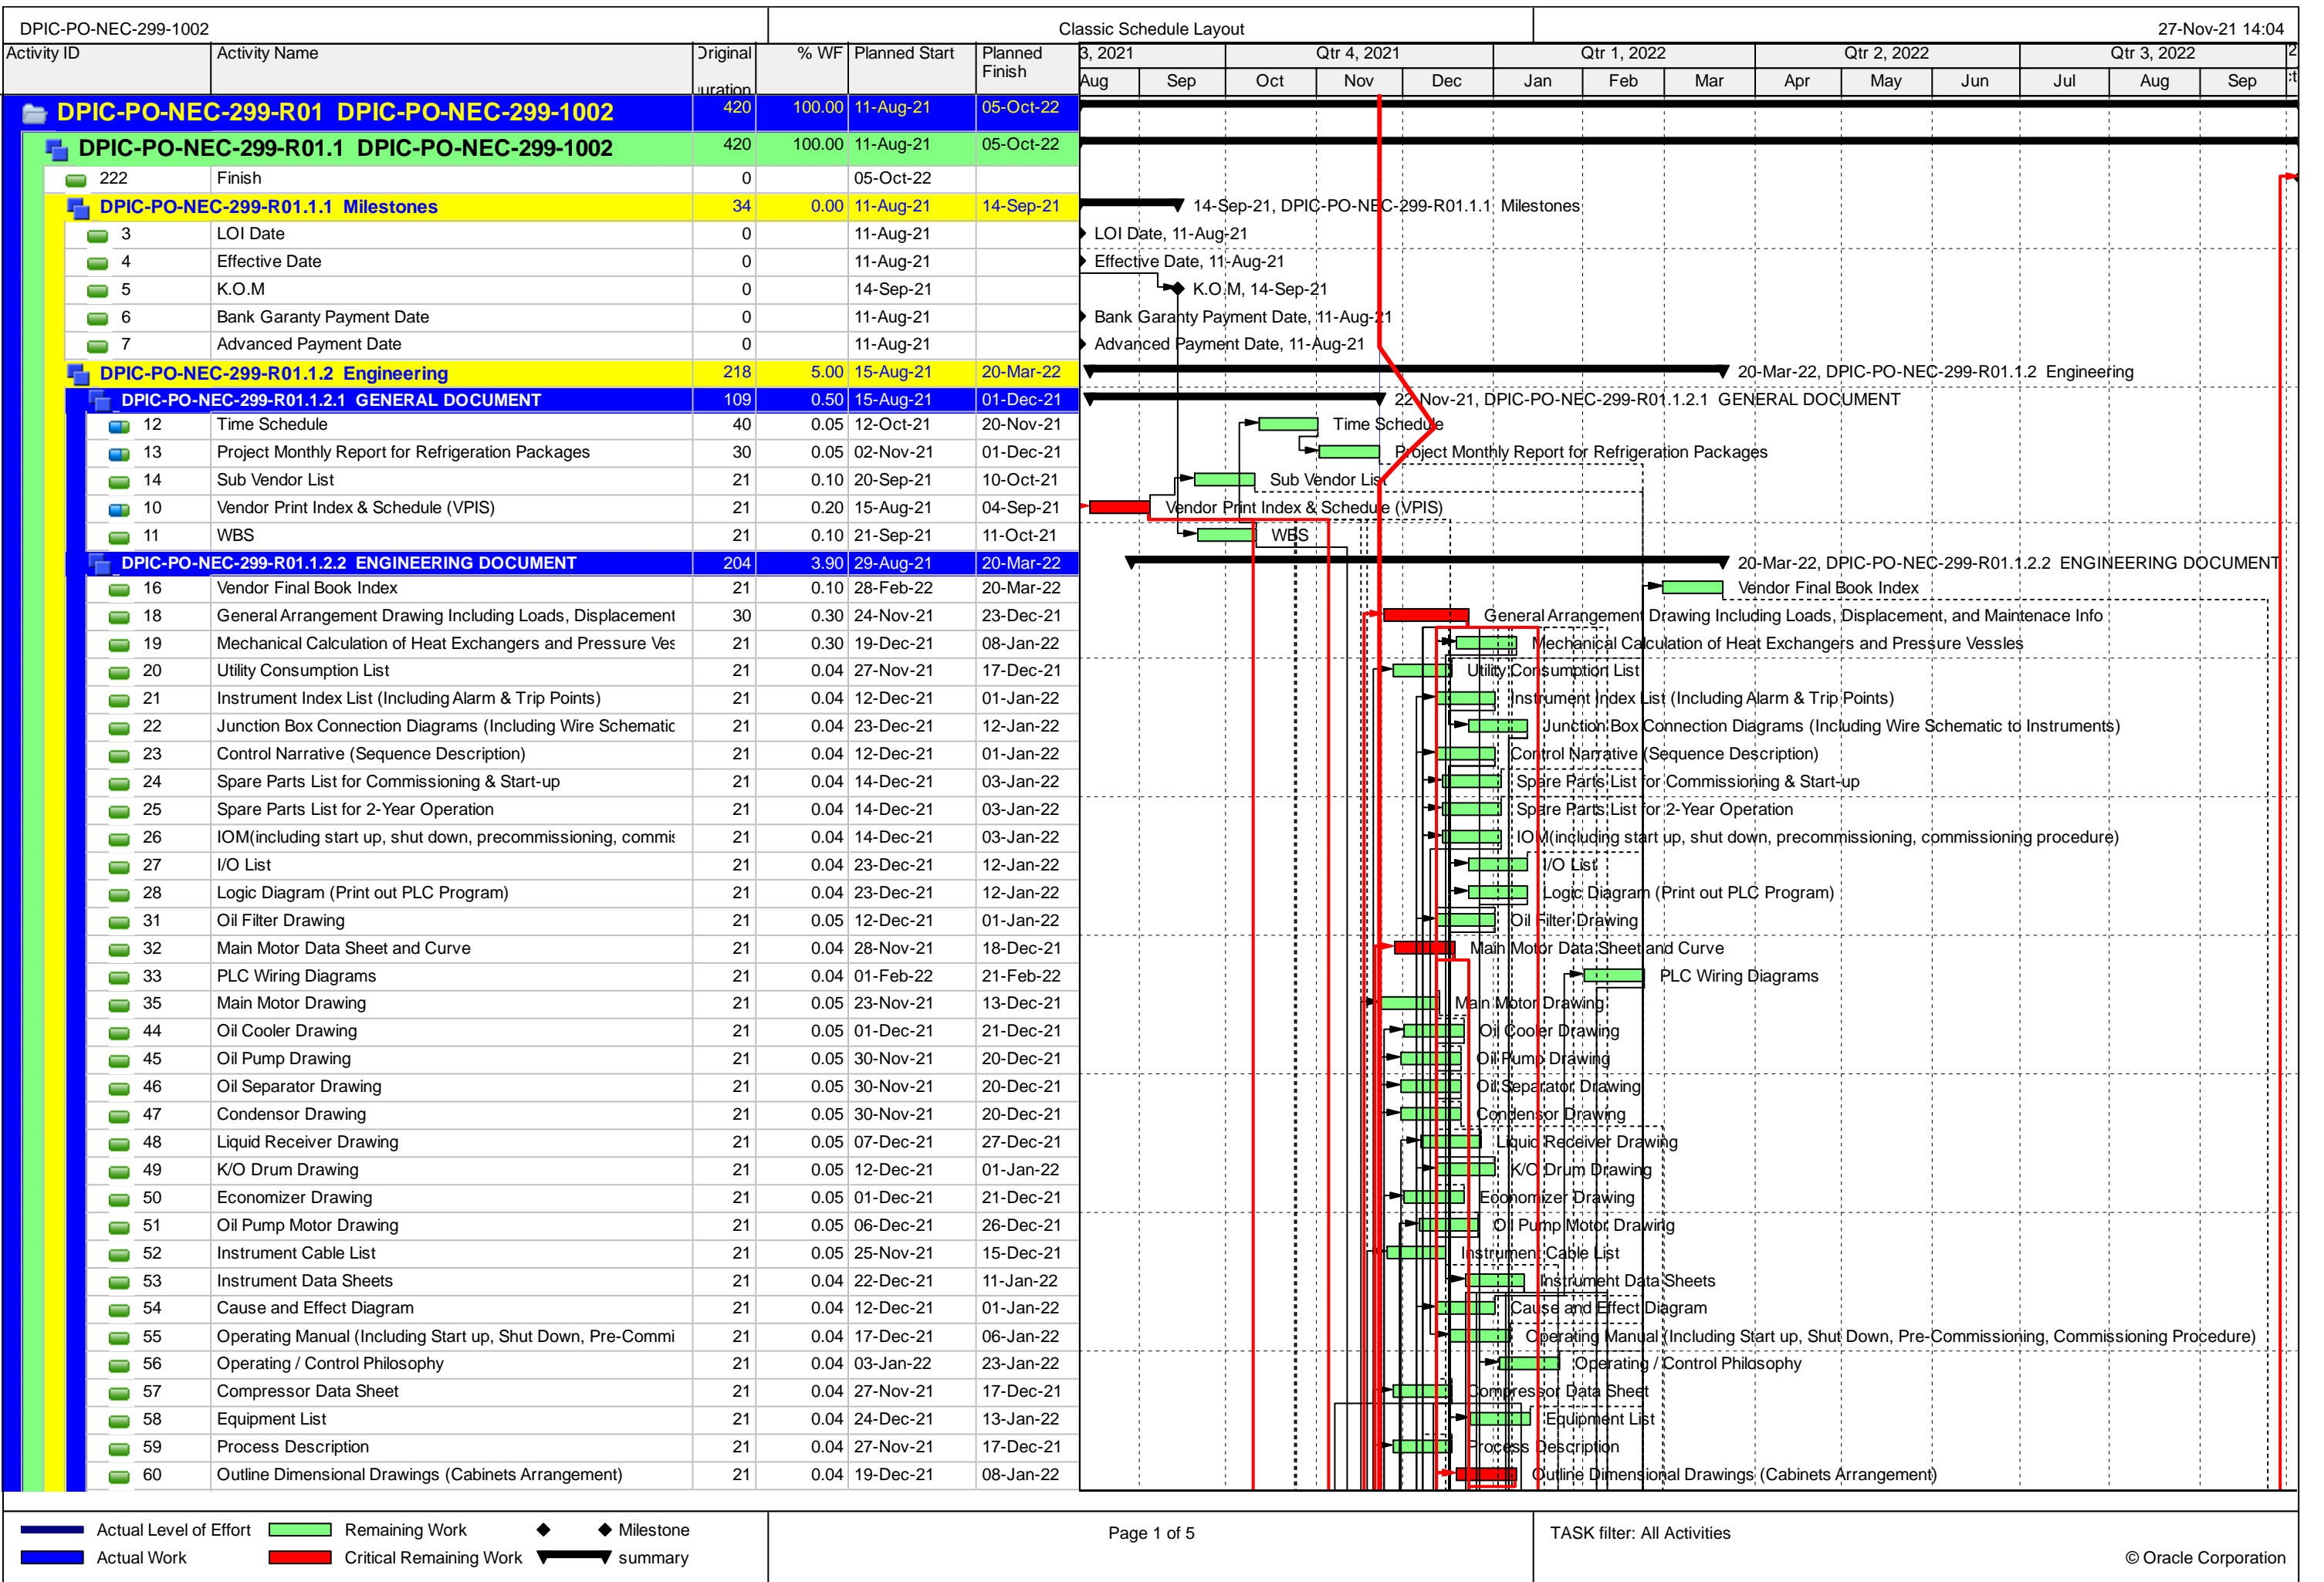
DPIC-PO-NEC-299-1002 | Classic Schedule Layout | 27-Nov-21 14:04

| Activity ID | Activity Name | Original Duration | % WF | Planned Start | Planned Finish |
|---|---|---|---|---|---|
| DPIC-PO-NEC-299-R01 | DPIC-PO-NEC-299-1002 | 420 | 100.00 | 11-Aug-21 | 05-Oct-22 |
| DPIC-PO-NEC-299-R01.1 | DPIC-PO-NEC-299-1002 | 420 | 100.00 | 11-Aug-21 | 05-Oct-22 |
| 222 | Finish | 0 | | 05-Oct-22 | |
| DPIC-PO-NEC-299-R01.1.1 | Milestones | 34 | 0.00 | 11-Aug-21 | 14-Sep-21 |
| 3 | LOI Date | 0 | | 11-Aug-21 | |
| 4 | Effective Date | 0 | | 11-Aug-21 | |
| 5 | K.O.M | 0 | | 14-Sep-21 | |
| 6 | Bank Garanty Payment Date | 0 | | 11-Aug-21 | |
| 7 | Advanced Payment Date | 0 | | 11-Aug-21 | |
| DPIC-PO-NEC-299-R01.1.2 | Engineering | 218 | 5.00 | 15-Aug-21 | 20-Mar-22 |
| DPIC-PO-NEC-299-R01.1.2.1 | GENERAL DOCUMENT | 109 | 0.50 | 15-Aug-21 | 01-Dec-21 |
| 12 | Time Schedule | 40 | 0.05 | 12-Oct-21 | 20-Nov-21 |
| 13 | Project Monthly Report for Refrigeration Packages | 30 | 0.05 | 02-Nov-21 | 01-Dec-21 |
| 14 | Sub Vendor List | 21 | 0.10 | 20-Sep-21 | 10-Oct-21 |
| 10 | Vendor Print Index & Schedule (VPIS) | 21 | 0.20 | 15-Aug-21 | 04-Sep-21 |
| 11 | WBS | 21 | 0.10 | 21-Sep-21 | 11-Oct-21 |
| DPIC-PO-NEC-299-R01.1.2.2 | ENGINEERING DOCUMENT | 204 | 3.90 | 29-Aug-21 | 20-Mar-22 |
| 16 | Vendor Final Book Index | 21 | 0.10 | 28-Feb-22 | 20-Mar-22 |
| 18 | General Arrangement Drawing Including Loads, Displacement | 30 | 0.30 | 24-Nov-21 | 23-Dec-21 |
| 19 | Mechanical Calculation of Heat Exchangers and Pressure Ves | 21 | 0.30 | 19-Dec-21 | 08-Jan-22 |
| 20 | Utility Consumption List | 21 | 0.04 | 27-Nov-21 | 17-Dec-21 |
| 21 | Instrument Index List (Including Alarm & Trip Points) | 21 | 0.04 | 12-Dec-21 | 01-Jan-22 |
| 22 | Junction Box Connection Diagrams (Including Wire Schematic | 21 | 0.04 | 23-Dec-21 | 12-Jan-22 |
| 23 | Control Narrative (Sequence Description) | 21 | 0.04 | 12-Dec-21 | 01-Jan-22 |
| 24 | Spare Parts List for Commissioning & Start-up | 21 | 0.04 | 14-Dec-21 | 03-Jan-22 |
| 25 | Spare Parts List for 2-Year Operation | 21 | 0.04 | 14-Dec-21 | 03-Jan-22 |
| 26 | IOM(including start up, shut down, precommissioning, commis | 21 | 0.04 | 14-Dec-21 | 03-Jan-22 |
| 27 | I/O List | 21 | 0.04 | 23-Dec-21 | 12-Jan-22 |
| 28 | Logic Diagram (Print out PLC Program) | 21 | 0.04 | 23-Dec-21 | 12-Jan-22 |
| 31 | Oil Filter Drawing | 21 | 0.05 | 12-Dec-21 | 01-Jan-22 |
| 32 | Main Motor Data Sheet and Curve | 21 | 0.04 | 28-Nov-21 | 18-Dec-21 |
| 33 | PLC Wiring Diagrams | 21 | 0.04 | 01-Feb-22 | 21-Feb-22 |
| 35 | Main Motor Drawing | 21 | 0.05 | 23-Nov-21 | 13-Dec-21 |
| 44 | Oil Cooler Drawing | 21 | 0.05 | 01-Dec-21 | 21-Dec-21 |
| 45 | Oil Pump Drawing | 21 | 0.05 | 30-Nov-21 | 20-Dec-21 |
| 46 | Oil Separator Drawing | 21 | 0.05 | 30-Nov-21 | 20-Dec-21 |
| 47 | Condensor Drawing | 21 | 0.05 | 30-Nov-21 | 20-Dec-21 |
| 48 | Liquid Receiver Drawing | 21 | 0.05 | 07-Dec-21 | 27-Dec-21 |
| 49 | K/O Drum Drawing | 21 | 0.05 | 12-Dec-21 | 01-Jan-22 |
| 50 | Economizer Drawing | 21 | 0.05 | 01-Dec-21 | 21-Dec-21 |
| 51 | Oil Pump Motor Drawing | 21 | 0.05 | 06-Dec-21 | 26-Dec-21 |
| 52 | Instrument Cable List | 21 | 0.05 | 25-Nov-21 | 15-Dec-21 |
| 53 | Instrument Data Sheets | 21 | 0.04 | 22-Dec-21 | 11-Jan-22 |
| 54 | Cause and Effect Diagram | 21 | 0.04 | 12-Dec-21 | 01-Jan-22 |
| 55 | Operating Manual (Including Start up, Shut Down, Pre-Commi | 21 | 0.04 | 17-Dec-21 | 06-Jan-22 |
| 56 | Operating / Control Philosophy | 21 | 0.04 | 03-Jan-22 | 23-Jan-22 |
| 57 | Compressor Data Sheet | 21 | 0.04 | 27-Nov-21 | 17-Dec-21 |
| 58 | Equipment List | 21 | 0.04 | 24-Dec-21 | 13-Jan-22 |
| 59 | Process Description | 21 | 0.04 | 27-Nov-21 | 17-Dec-21 |
| 60 | Outline Dimensional Drawings (Cabinets Arrangement) | 21 | 0.04 | 19-Dec-21 | 08-Jan-22 |

3, 2021 | Qtr 4, 2021 | Qtr 1, 2022 | Qtr 2, 2022 | Qtr 3, 2022
Aug Sep Oct Nov Dec Jan Feb Mar Apr May Jun Jul Aug Sep

14-Sep-21, DPIC-PO-NEC-299-R01.1.1 Milestones
LOI Date, 11-Aug-21
Effective Date, 11-Aug-21
K.O.M, 14-Sep-21
Bank Garanty Payment Date, 11-Aug-21
Advanced Payment Date, 11-Aug-21
20-Mar-22, DPIC-PO-NEC-299-R01.1.2 Engineering
22-Nov-21, DPIC-PO-NEC-299-R01.1.2.1 GENERAL DOCUMENT
Time Schedule
Project Monthly Report for Refrigeration Packages
Sub Vendor List
Vendor Print Index & Schedule (VPIS)
WBS
20-Mar-22, DPIC-PO-NEC-299-R01.1.2.2 ENGINEERING DOCUMENT
Vendor Final Book Index
General Arrangement Drawing Including Loads, Displacement, and Maintenace Info
Mechanical Calculation of Heat Exchangers and Pressure Vessles
Utility Consumption List
Instrument Index List (Including Alarm & Trip Points)
Junction Box Connection Diagrams (Including Wire Schematic to Instruments)
Control Narrative (Sequence Description)
Spare Parts List for Commissioning & Start-up
Spare Parts List for 2-Year Operation
IOM(including start up, shut down, precommissioning, commissioning procedure)
I/O List
Logic Diagram (Print out PLC Program)
Oil Filter Drawing
Main Motor Data Sheet and Curve
PLC Wiring Diagrams
Main Motor Drawing
Oil Cooler Drawing
Oil Pump Drawing
Oil Separator Drawing
Condensor Drawing
Liquid Receiver Drawing
K/O Drum Drawing
Economizer Drawing
Oil Pump Motor Drawing
Instrument Cable List
Instrument Data Sheets
Cause and Effect Diagram
Operating Manual (Including Start up, Shut Down, Pre-Commissioning, Commissioning Procedure)
Operating / Control Philosophy
Compressor Data Sheet
Equipment List
Process Description
Outline Dimensional Drawings (Cabinets Arrangement)

Actual Level of Effort | Remaining Work | Milestone
Actual Work | Critical Remaining Work | summary

Page 1 of 5

TASK filter: All Activities

© Oracle Corporation